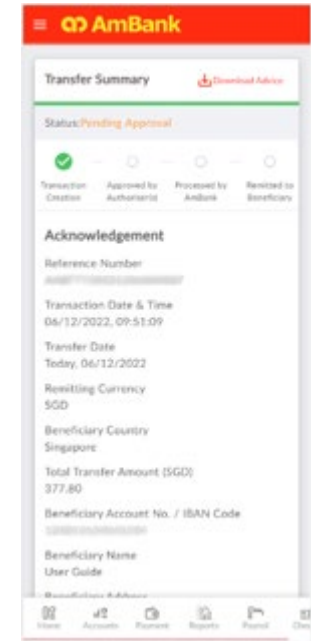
AmBank

Transfer Summary

Download Advice

Status: Pending Approval

Transaction Creation

Approved by Authoriser(s)

Processed by AmBank

Remitted to Beneficiary

Acknowledgement

Reference Number

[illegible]

Transaction Date & Time

06/12/2022, 09:51:09

Transfer Date

Today, 06/12/2022

Remitting Currency

SGD

Beneficiary Country

Singapore

Total Transfer Amount (SGD)

377.80

Beneficiary Account No. / IBAN Code

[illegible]

Beneficiary Name

User Guide

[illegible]

Home

Accounts

Payment

Reports

Payroll

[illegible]